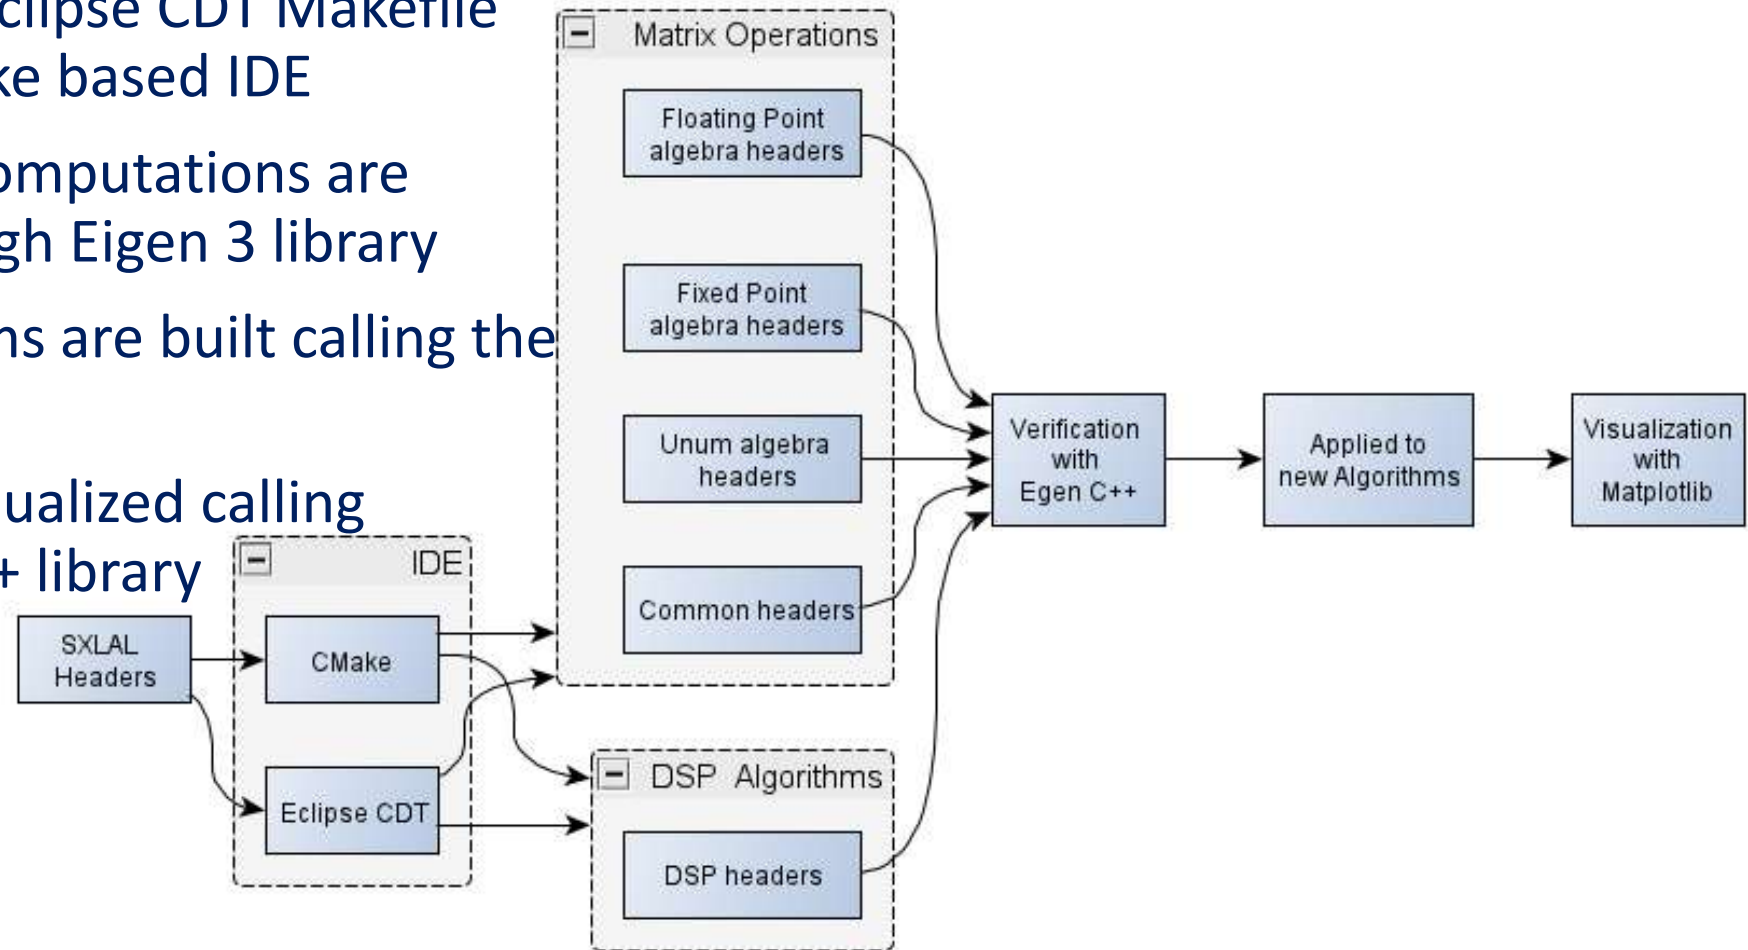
clipse CDT Makefile
ke based IDE

omputations are
gh Eigen 3 library

ns are built calling the

ualized calling
+ library

Matrix Operations

Floating Point algebra headers

Fixed Point algebra headers

Unum algebra headers

Common headers

Verification with Egen C++

Applied to new Algorithms

Visualization with Matplotlib

IDE

SXLAL Headers

CMake

Eclipse CDT

DSP Algorithms

DSP headers